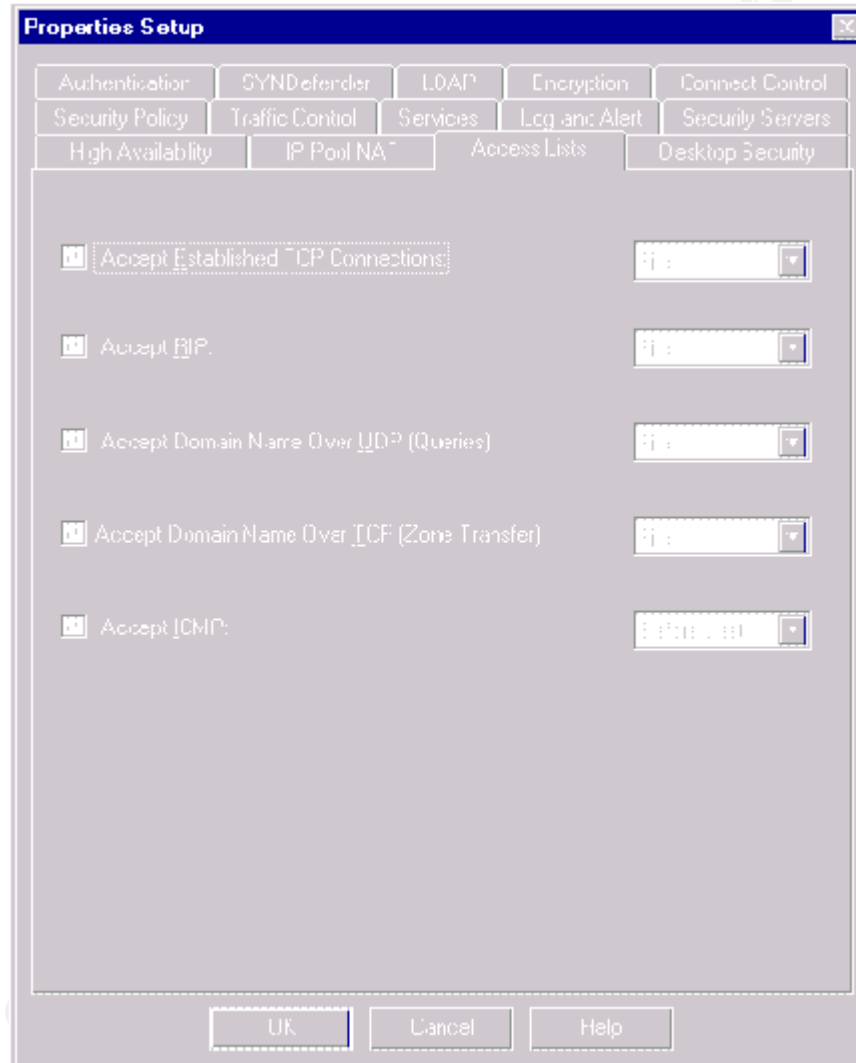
Properties Setup

Authentication | SYNDefender | LDAP | Encryption | Connect Control
Security Policy | Traffic Control | Services | Log and Alert | Security Servers
High Availability | IP Pool NAT | Access Lists | Desktop Security

Accept Established TCP Connections: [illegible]

Accept RIP: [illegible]

Accept Domain Name Over UDP (Queries) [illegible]

Accept Domain Name Over TCP (Zone Transfer) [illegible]

Accept ICMP: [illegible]

OK | Cancel | Help